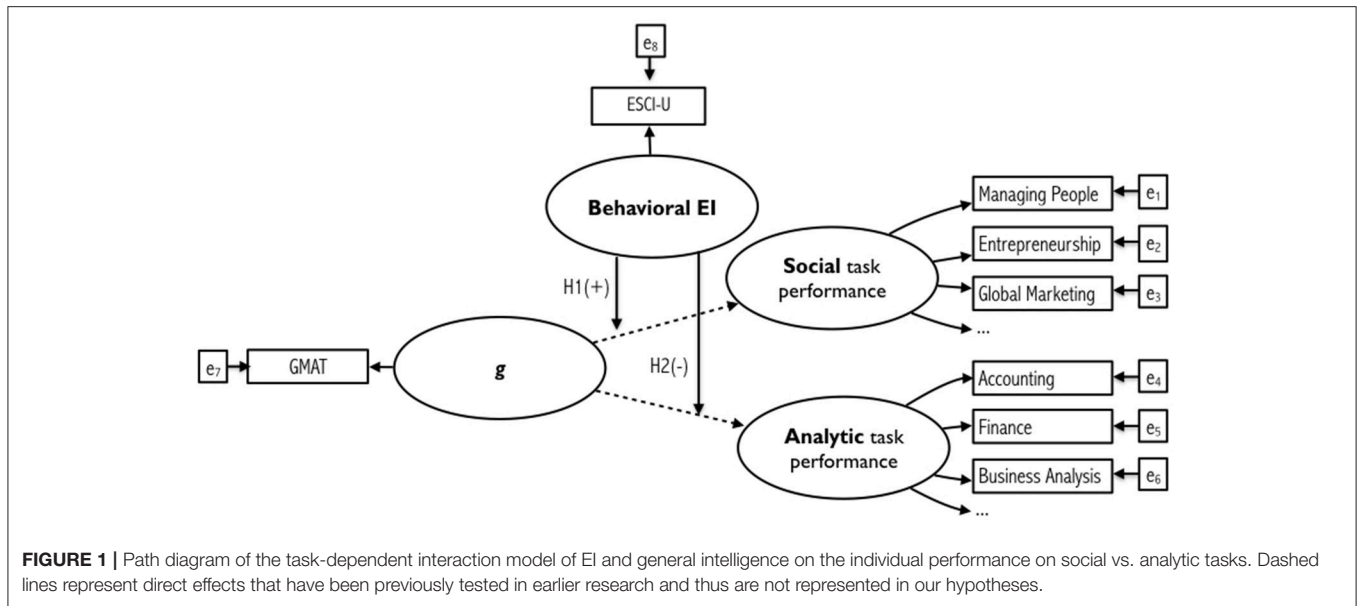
$e_8$

ESCI-U

Behavioral EI

Managing People $e_1$

Entrepreneurship $e_2$

Global Marketing $e_3$

...

H1(+)

Social task performance

$e_7$ GMAT

g

H2(-)

Accounting $e_4$

Finance $e_5$

Business Analysis $e_6$

...

Analytic task performance

**FIGURE 1 |** Path diagram of the task-dependent interaction model of EI and general intelligence on the individual performance on social vs. analytic tasks. Dashed lines represent direct effects that have been previously tested in earlier research and thus are not represented in our hypotheses.